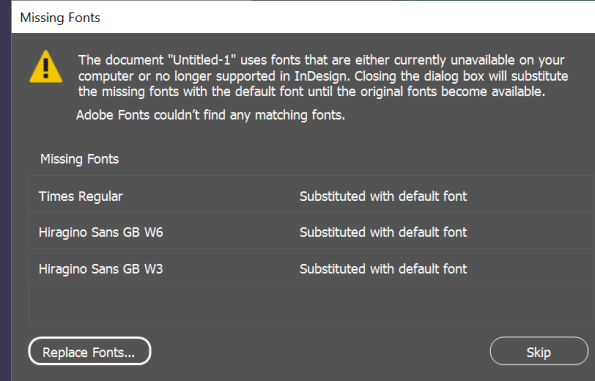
Missing Fonts

The document "Untitled-1" uses fonts that are either currently unavailable on your computer or no longer supported in InDesign. Closing the dialog box will substitute the missing fonts with the default font until the original fonts become available.

Adobe Fonts couldn't find any matching fonts.

Missing Fonts

| | |
|---|---|
| Times Regular | Substituted with default font |
| Hiragino Sans GB W6 | Substituted with default font |
| Hiragino Sans GB W3 | Substituted with default font |

Replace Fonts...

Skip